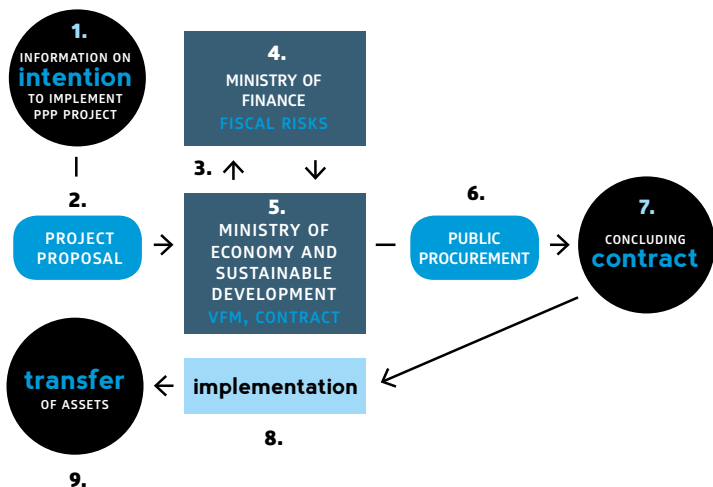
1.
INFORMATION ON
intention
TO IMPLEMENT
PPP PROJECT

4.
MINISTRY OF
FINANCE
FISCAL RISKS

3.

2.
PROJECT
PROPOSAL

5.
MINISTRY OF
ECONOMY AND
SUSTAINABLE
DEVELOPMENT
VFM, CONTRACT

6.
PUBLIC
PROCUREMENT

7.
CONCLUDING
contract

transfer
OF ASSETS

implementation

8.

9.